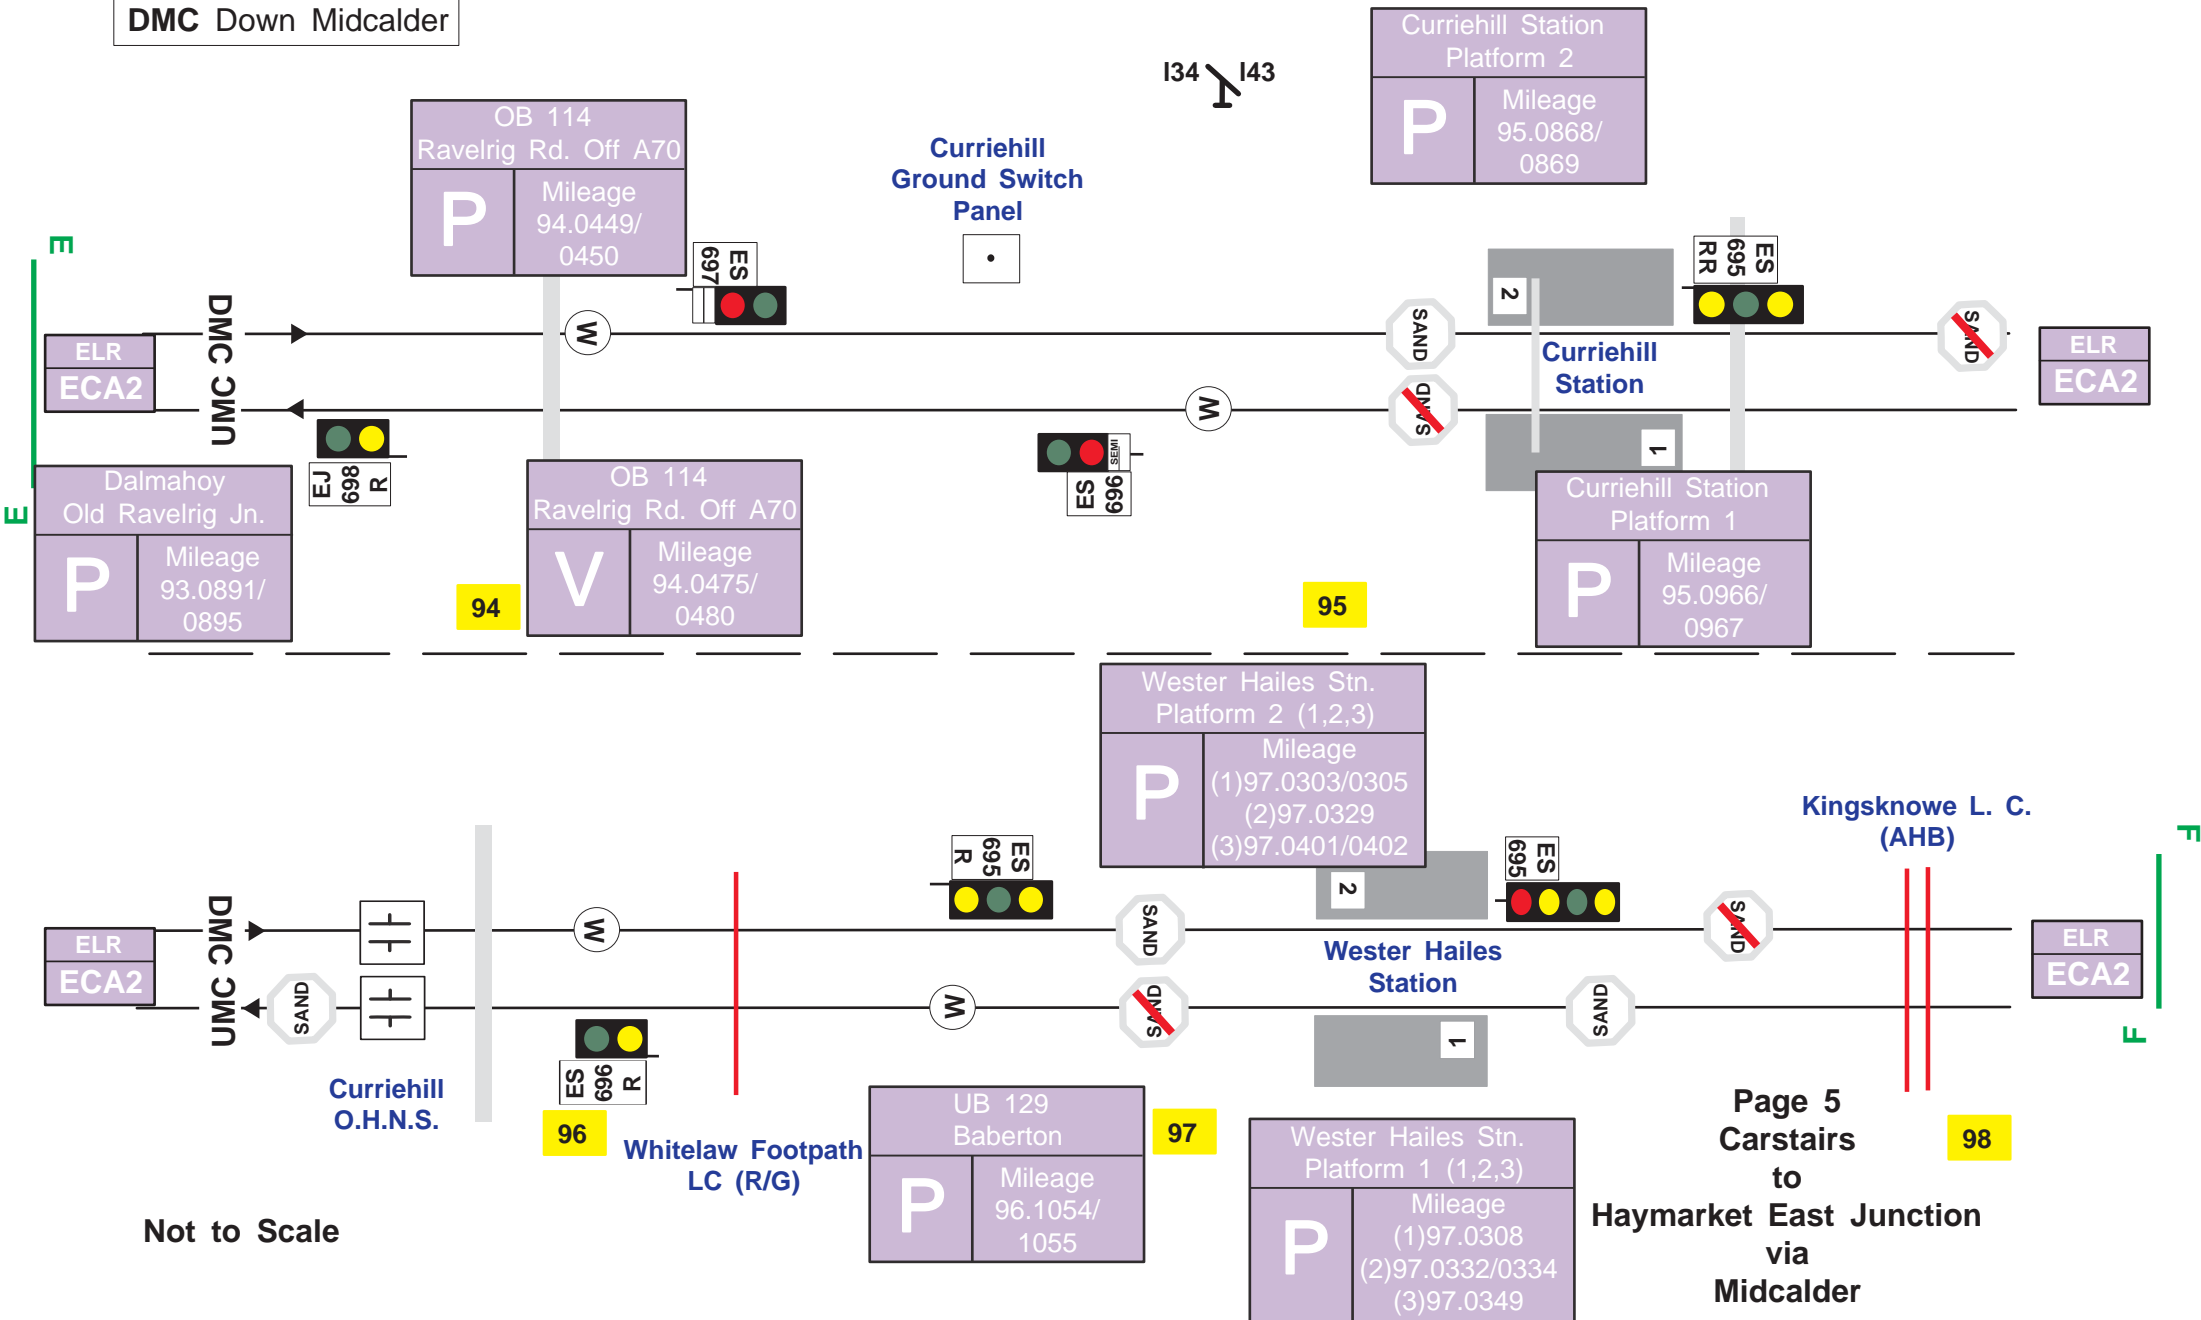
DMC Down Midcalder

I34 I43

Curriehill Station Platform 2
P
Mileage 95.0868/ 0869

OB 114 Ravelrig Rd. Off A70
P
Mileage 94.0449/ 0450

Curriehill Ground Switch Panel

E

ELR ECA2

DMC
UMC

ES 697

W

SAND

2

ES 695 RR

SAND

ELR ECA2

Curriehill Station

W

SAND

EJ 698 R

SEMI
ES 696

1

Dalmahoy Old Ravelrig Jn.
P
Mileage 93.0891/ 0895

E

94

OB 114 Ravelrig Rd. Off A70
V
Mileage 94.0475/ 0480

95

Curriehill Station Platform 1
P
Mileage 95.0966/ 0967

Wester Hailes Stn. Platform 2 (1,2,3)
P
Mileage (1)97.0303/0305 (2)97.0329 (3)97.0401/0402

Kingsknowe L. C. (AHB)

F

ES 695 R

ES 695

2

ELR ECA2

DMC
UMC

W

SAND

SAND

Wester Hailes Station

ELR ECA2

SAND

W

SAND

SAND

1

F

ES 696 R

Curriehill O.H.N.S.

96

Whitelaw Footpath LC (R/G)

UB 129 Baberton
P
Mileage 96.1054/ 1055

97

Wester Hailes Stn. Platform 1 (1,2,3)
P
Mileage (1)97.0308 (2)97.0332/0334 (3)97.0349

Page 5
Carstairs to Haymarket East Junction via Midcalder

98

Not to Scale